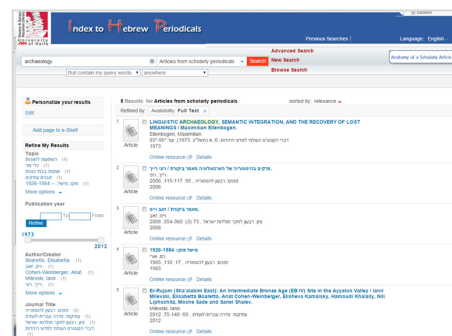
Index to Hebrew Periodicals

University of Haifa

Previous Searches | Language: English

Advanced Search
New Search
Browse Search

archaeology

Articles from scholarly periodicals

Search

that contain my query words | anywhere

Anatomy of a Scholarly Article

Personalize your results
Edit

Add page to e-Shelf

Refine My Results

Topic
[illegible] (1)
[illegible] (1)
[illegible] (1)
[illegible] (1)
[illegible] 1926-1954 (1)
More options

Publication year
From To
Refine
1973
2012

Author/Creator
Bearoffo, Elisabetta (1)
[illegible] (1)
Cohen-Weinberger, Anat (1)
Milevski, Ianir (1)
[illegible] (1)
More options

Journal Title
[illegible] (1)
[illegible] (1)
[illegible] (1)
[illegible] (1)

5 Results for Articles from scholarly periodicals
sorted by: relevance
Refined by: Availability: Full Text

1
Article
LINGUISTIC ARCHAEOLOGY, SEMANTIC INTEGRATION, AND THE RECOVERY OF LOST MEANINGS / Maximilian Ellenbogen.
Ellenbogen, Maximilian
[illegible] 93-66 ,(1973) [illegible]
1973
Online resource Details

2
Article
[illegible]
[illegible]
2006 ,115-117 ,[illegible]
2006
Online resource Details

3
Article
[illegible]
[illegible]
2006 ,354-368 ,(3) 70 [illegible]
2006
Online resource Details

4
Article
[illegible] 1926-1954
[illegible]
1995 ,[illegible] 117 ,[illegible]
1995
Online resource Details

5
Article
Er-Rujum (Sha'alabim East): An Intermediate Bronze Age (EB IV) Site in the Ayyalon Valley / Ianir Milevski, Elisabetta Boaretto, Anat Cohen-Weinberger, Eliahou Kahalaily, Nili Liphschitz, Moshe Sade and Samel Shaler.
Milevski, Ianir
2012 ,75-140 ,69 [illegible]
2012
Online resource Details